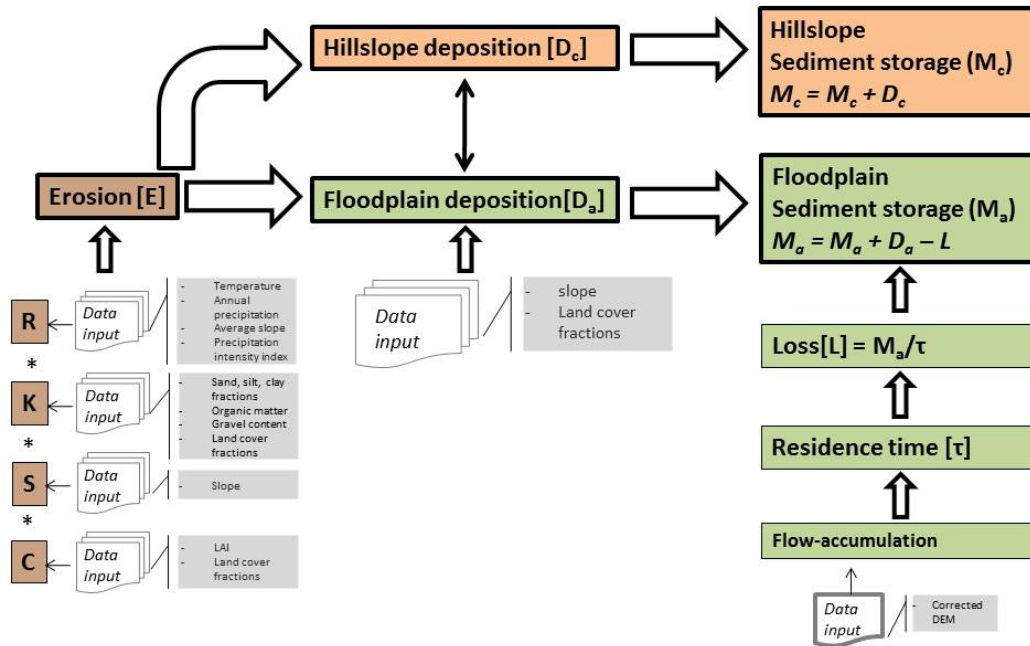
Hillslope deposition [$D_c$]

Hillslope
Sediment storage ($M_c$)
$M_c = M_c + D_c$

Erosion [E]

Floodplain deposition[$D_a$]

Floodplain
Sediment storage ($M_a$)
$M_a = M_a + D_a – L$

R

Data input

- Temperature
- Annual precipitation
- Average slope
- Precipitation intensity index

*

K

Data input

- Sand, silt, clay fractions
- Organic matter
- Gravel content
- Land cover fractions

*

S

Data input

- Slope

*

C

Data input

- LAI
- Land cover fractions

Data input

- slope
- Land cover fractions

Loss[L] = $M_a/\tau$

Residence time [τ]

Flow-accumulation

Data input

- Corrected DEM